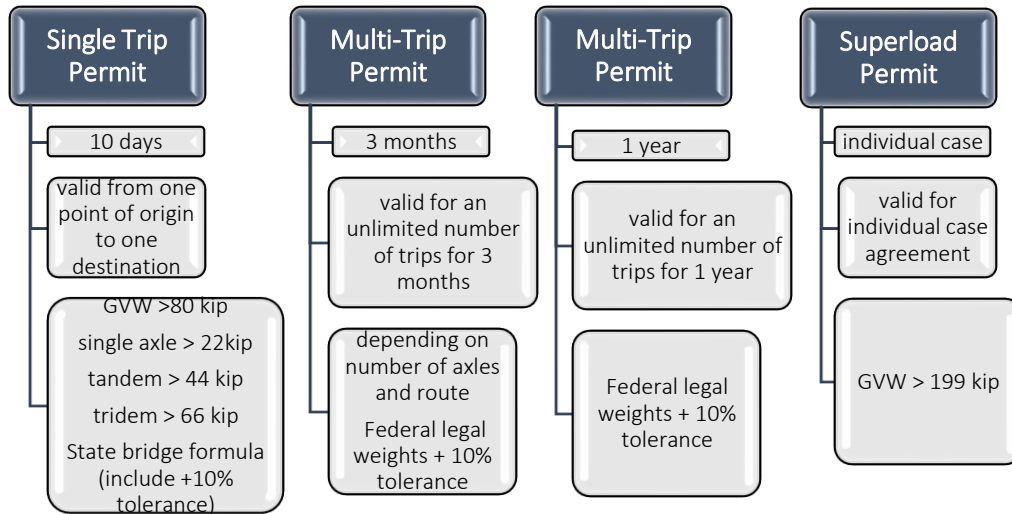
Single Trip Permit

10 days

valid from one point of origin to one destination

GVW >80 kip
single axle > 22kip
tandem > 44 kip
tridem > 66 kip
State bridge formula (include +10% tolerance)

Multi-Trip Permit

3 months

valid for an unlimited number of trips for 3 months

depending on number of axles and route
Federal legal weights + 10% tolerance

Multi-Trip Permit

1 year

valid for an unlimited number of trips for 1 year

Federal legal weights + 10% tolerance

Superload Permit

individual case

valid for individual case agreement

GVW > 199 kip